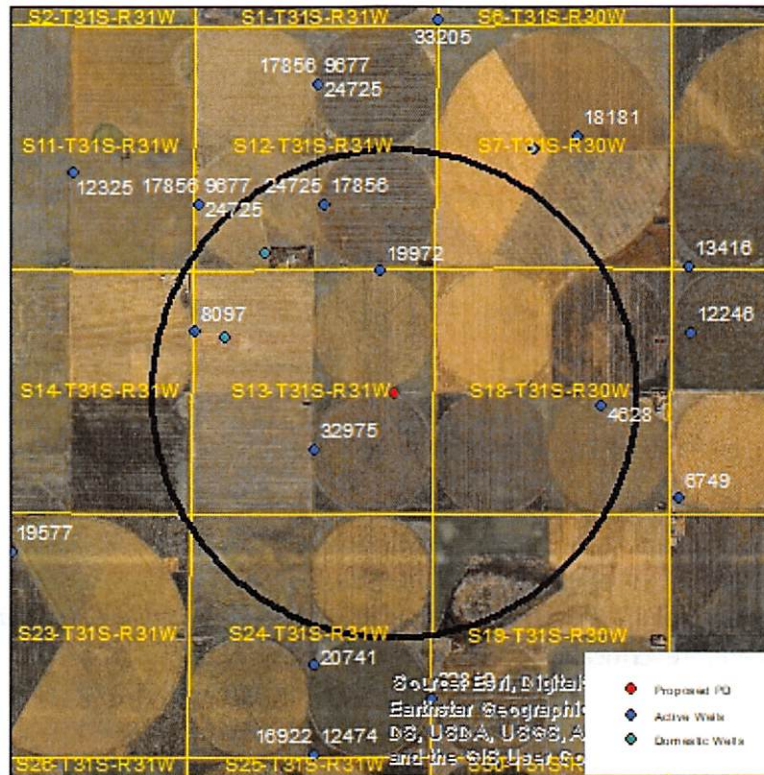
S2-T31S-R31W
S1-T31S-R31W
S6-T31S-R30W
33205
17856 9677
24725
18181
S11-T31S-R31W
S12-T31S-R31W
S7-T31S-R30W
12325 17856 9677 24725 17856
24725
19972
13416
8097
12246
S14-T31S-R31W
S13-T31S-R31W
S18-T31S-R30W
4628
32975
6749
19577
S23-T31S-R31W
S24-T31S-R31W
S19-T31S-R30W
20741
Source: Esri, Digital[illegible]
Earthstar Geograph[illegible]
DS, USDA, USGS, A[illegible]
and the GIS User Co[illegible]
16922 12474
S26-T31S-R31W
S25-T31S-R31W
Proposed PD
Active Wells
Domestic Wells